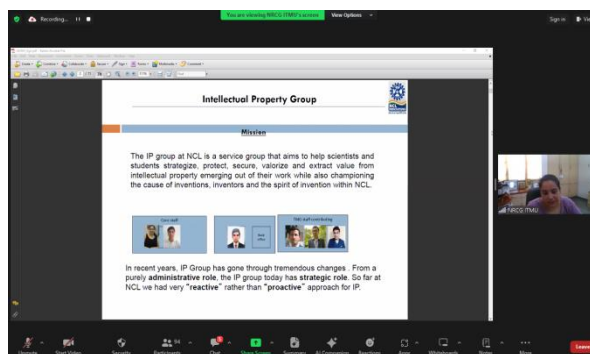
Recording...

You are viewing NRCG ITMU's screen   View Options

Sign in

Intellectual Property Group

Mission

The IP group at NCL is a service group that aims to help scientists and students strategize, protect, secure, valorize and extract value from intellectual property emerging out of their work while also championing the cause of inventions, inventors and the spirit of invention within NCL.

Core staff

With staff contributing

In recent years, IP Group has gone through tremendous changes . From a purely administrative role, the IP group today has strategic role. So far at NCL we had very "reactive" rather than "proactive" approach for IP.

NRCG ITMU

Unmute   Start Video   Security   Participants 94   Chat   Share Screen   Summary   AI Companion   Reactions   Apps   Whiteboards   Notes   More   Leave